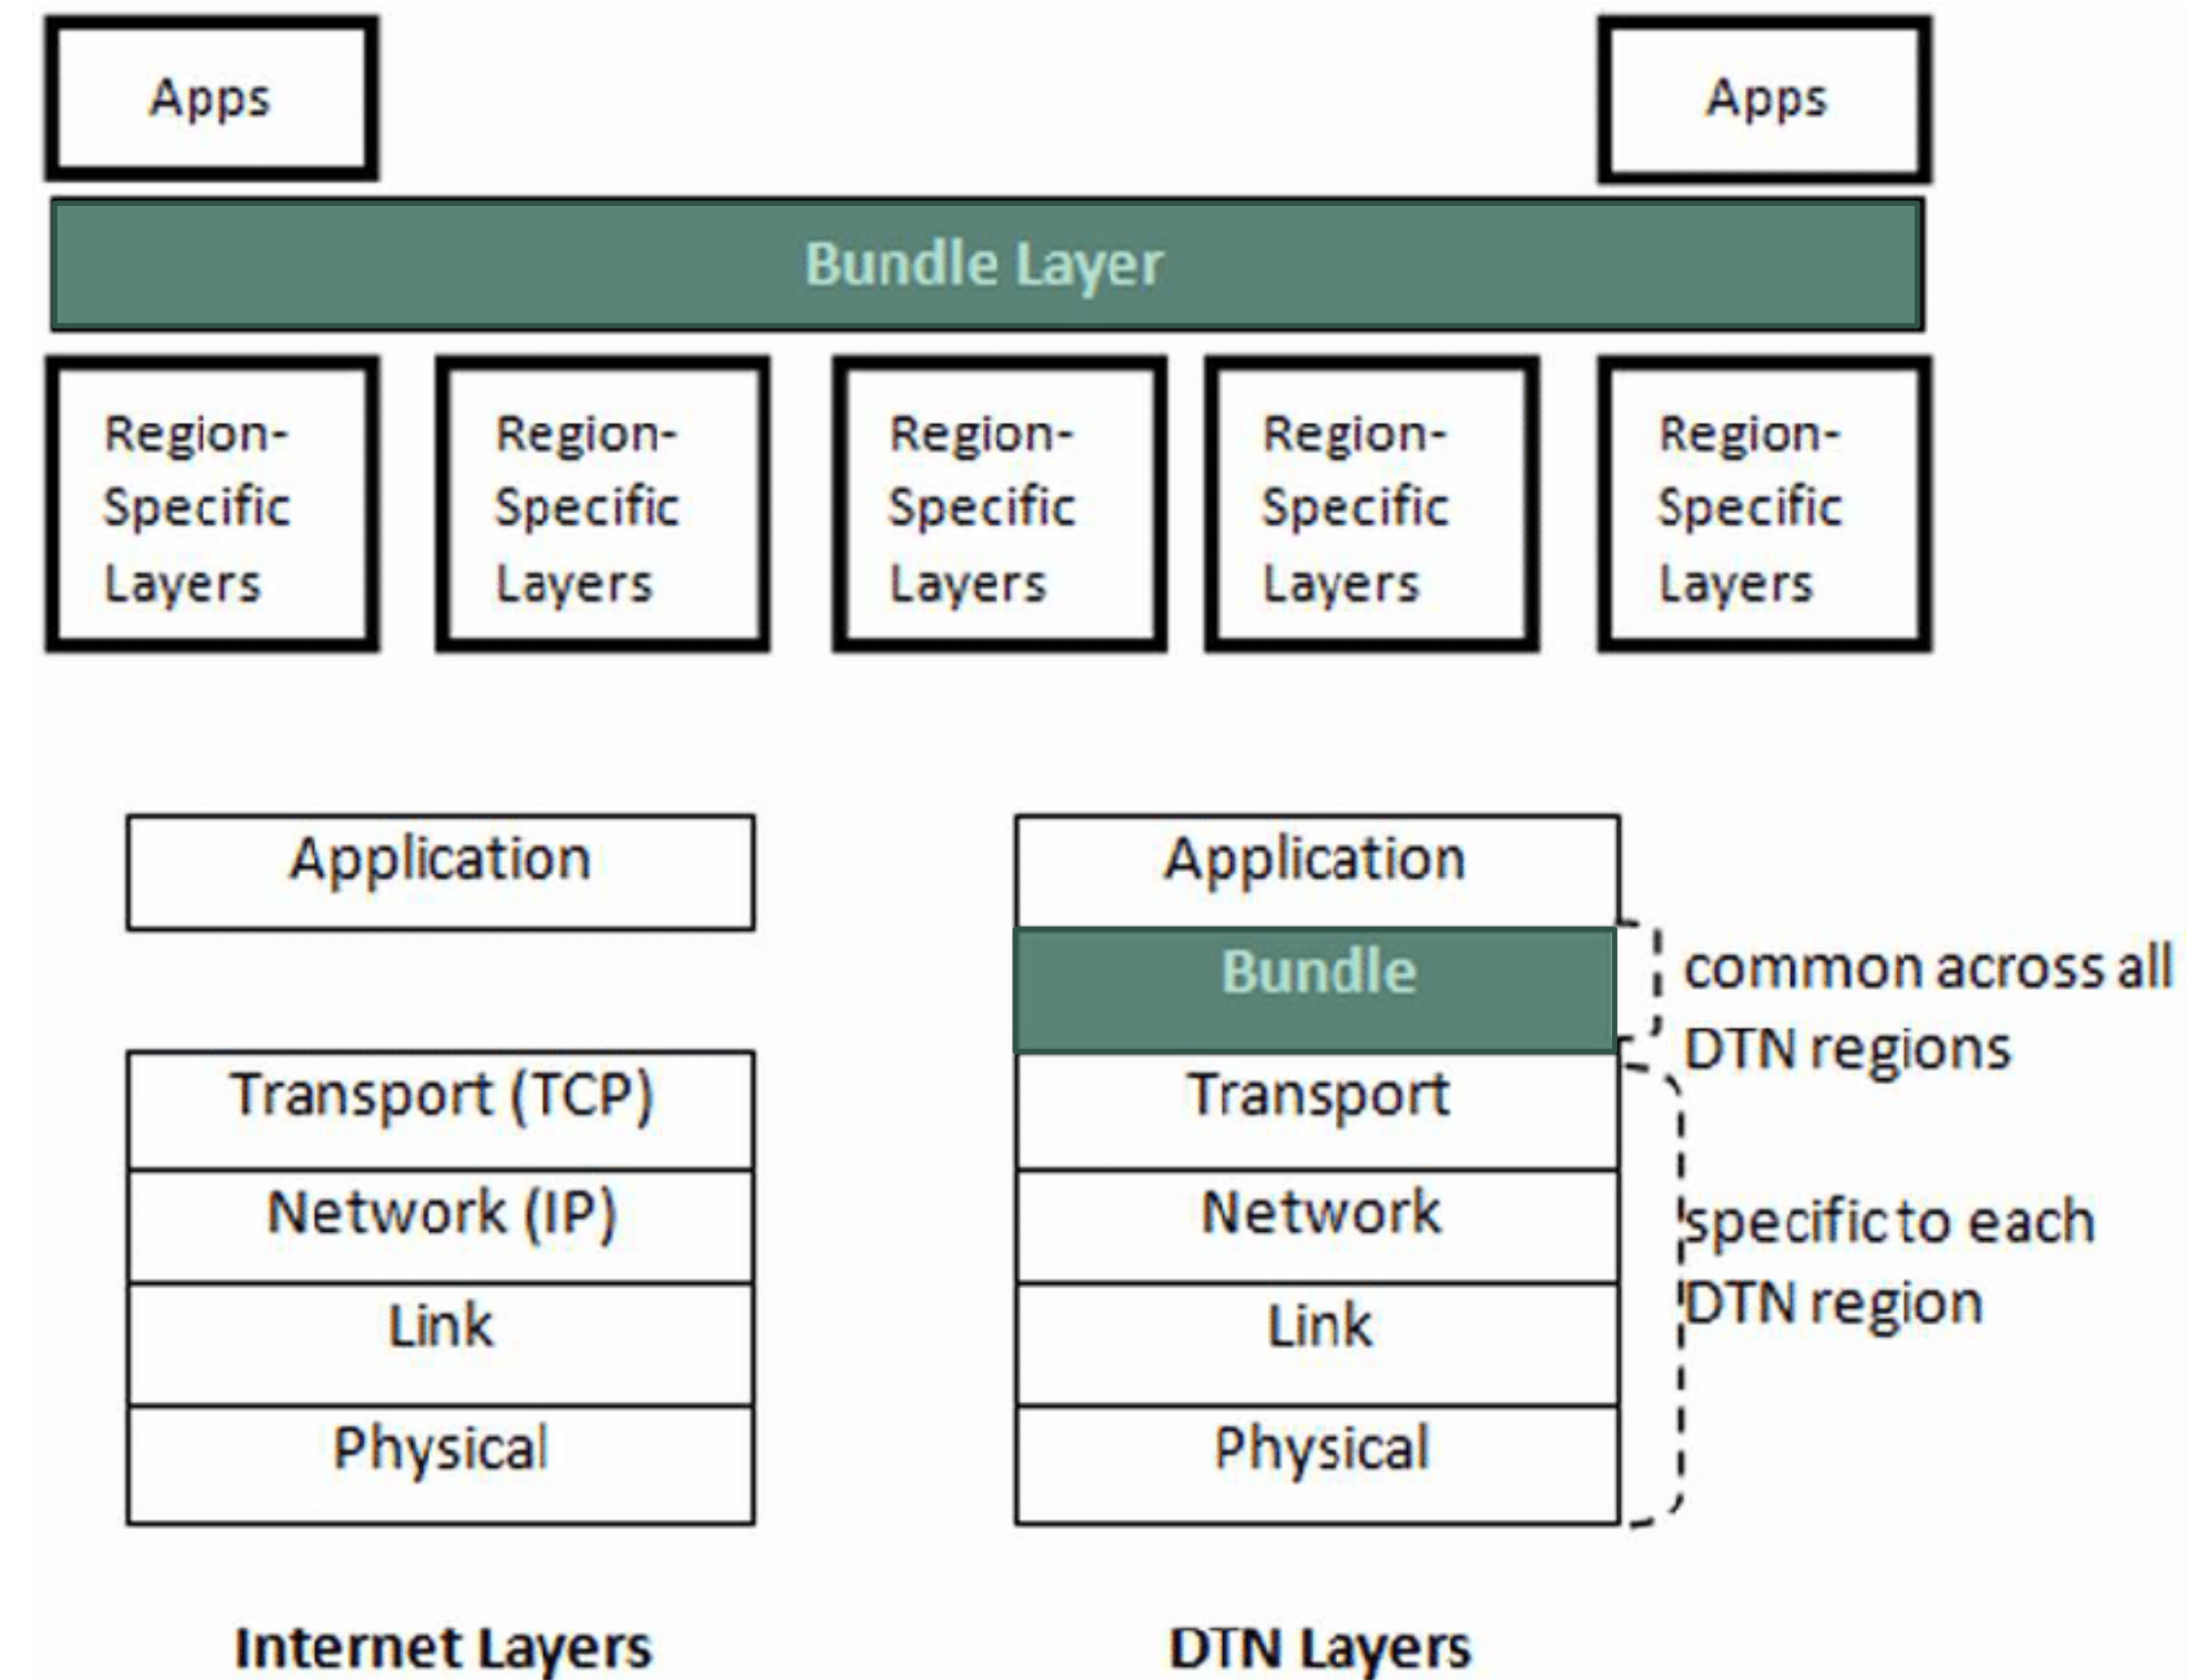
Apps

Apps

Bundle Layer

Region-Specific Layers

Region-Specific Layers

Region-Specific Layers

Region-Specific Layers

Region-Specific Layers

Application

Transport (TCP)

Network (IP)

Link

Physical

Internet Layers

Application

Bundle

Transport

Network

Link

Physical

common across all DTN regions

specific to each DTN region

DTN Layers